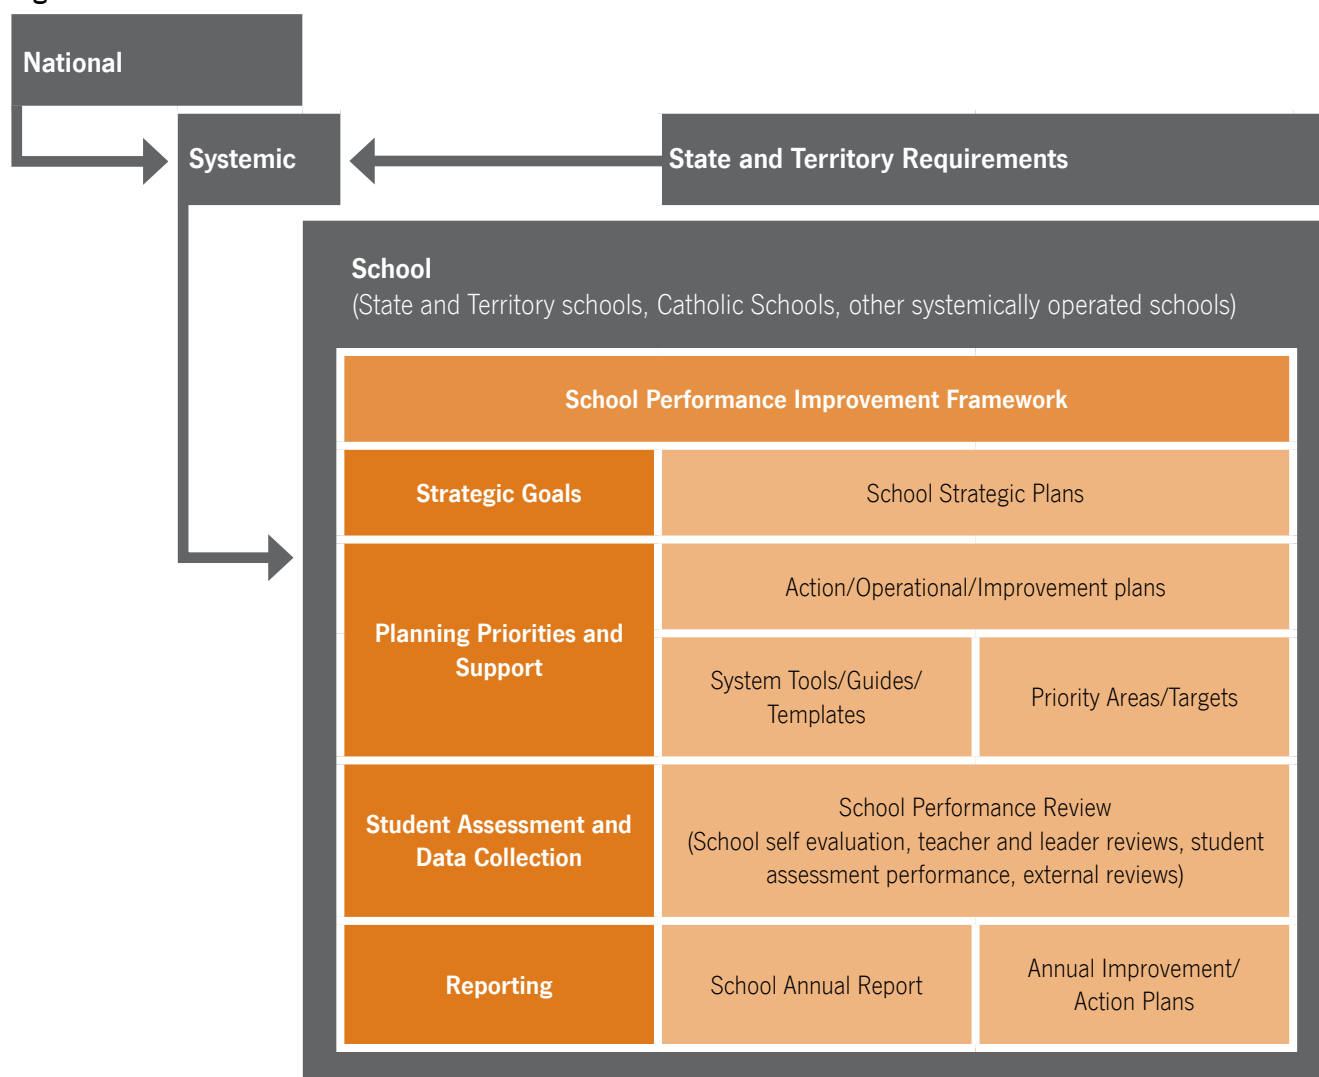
National

Systemic

State and Territory Requirements

School
(State and Territory schools, Catholic Schools, other systemically operated schools)

School Performance Improvement Framework

| Strategic Goals | School Strategic Plans | |
|---|---|---|
| Planning Priorities and Support | Action/Operational/Improvement plans | |
| | System Tools/Guides/ Templates | Priority Areas/Targets |
| Student Assessment and Data Collection | School Performance Review (School self evaluation, teacher and leader reviews, student assessment performance, external reviews) | |
| Reporting | School Annual Report | Annual Improvement/ Action Plans |